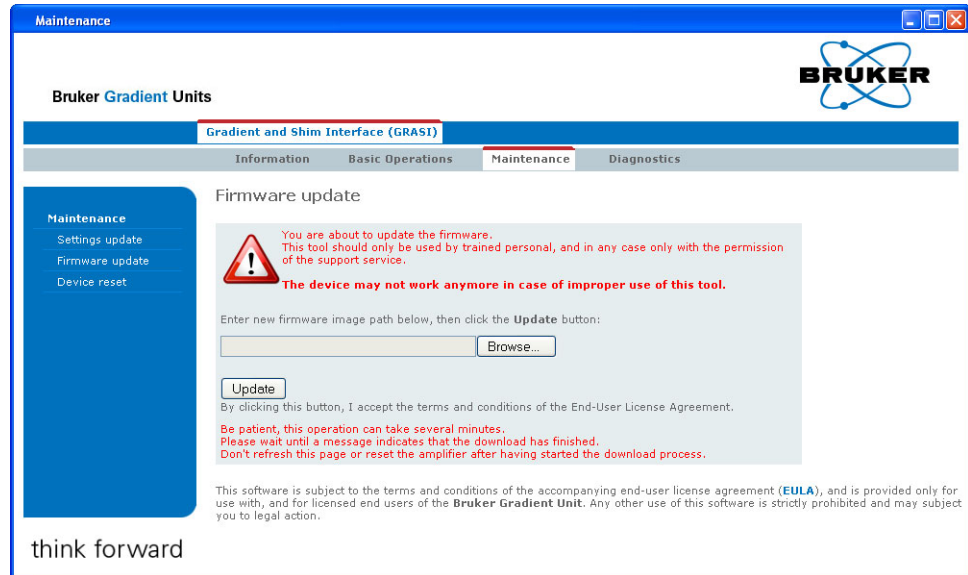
Maintenance

Bruker Gradient Units

BRUKER

Gradient and Shim Interface (GRASI)

Information Basic Operations Maintenance Diagnostics

Maintenance
Settings update
Firmware update
Device reset

Firmware update

You are about to update the firmware.
This tool should only be used by trained personal, and in any case only with the permission of the support service.

The device may not work anymore in case of improper use of this tool.

Enter new firmware image path below, then click the Update button:

Browse...

Update

By clicking this button, I accept the terms and conditions of the End-User License Agreement.

Be patient, this operation can take several minutes.
Please wait until a message indicates that the download has finished.
Don't refresh this page or reset the amplifier after having started the download process.

This software is subject to the terms and conditions of the accompanying end-user license agreement (EULA), and is provided only for use with, and for licensed end users of the Bruker Gradient Unit. Any other use of this software is strictly prohibited and may subject you to legal action.

think forward